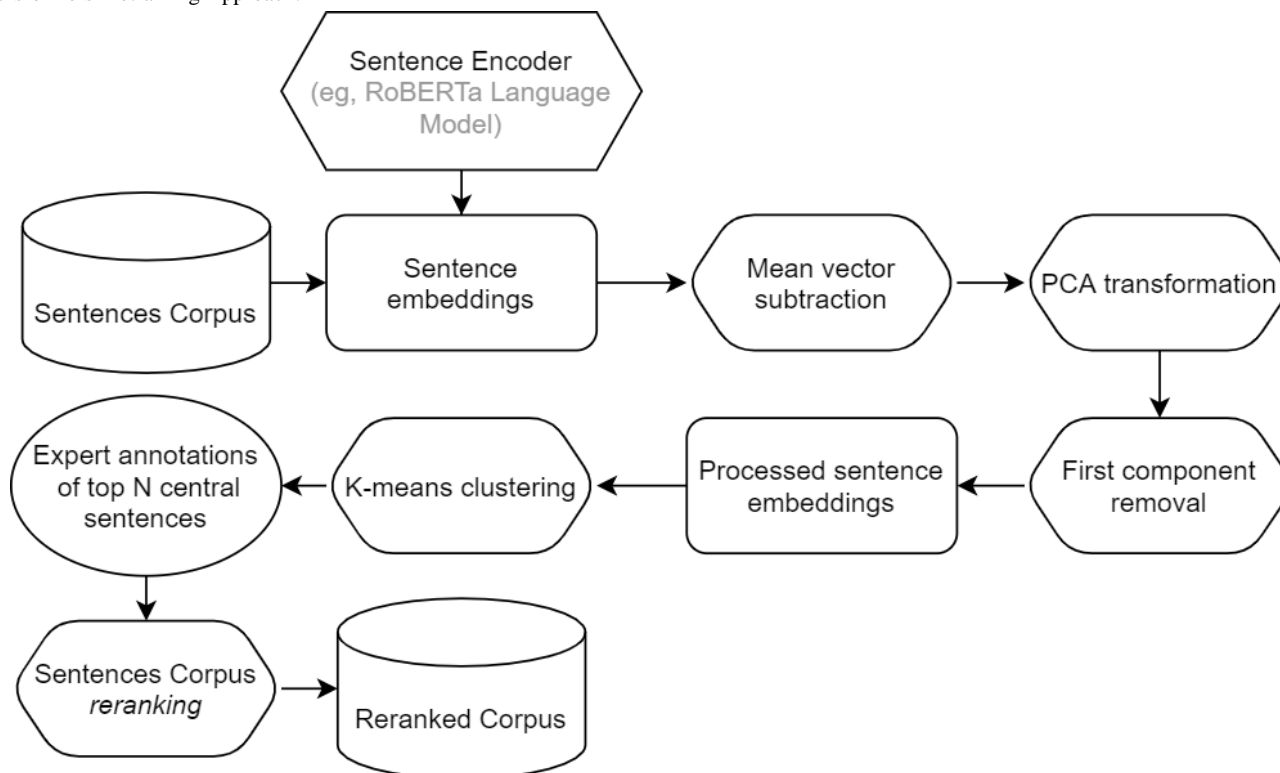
Sentence Encoder (eg, RoBERTa Language Model)

Sentences Corpus

Sentence embeddings

Mean vector subtraction

PCA transformation

First component removal

Processed sentence embeddings

K-means clustering

Expert annotations of top N central sentences

Sentences Corpus *reranking*

Reranked Corpus